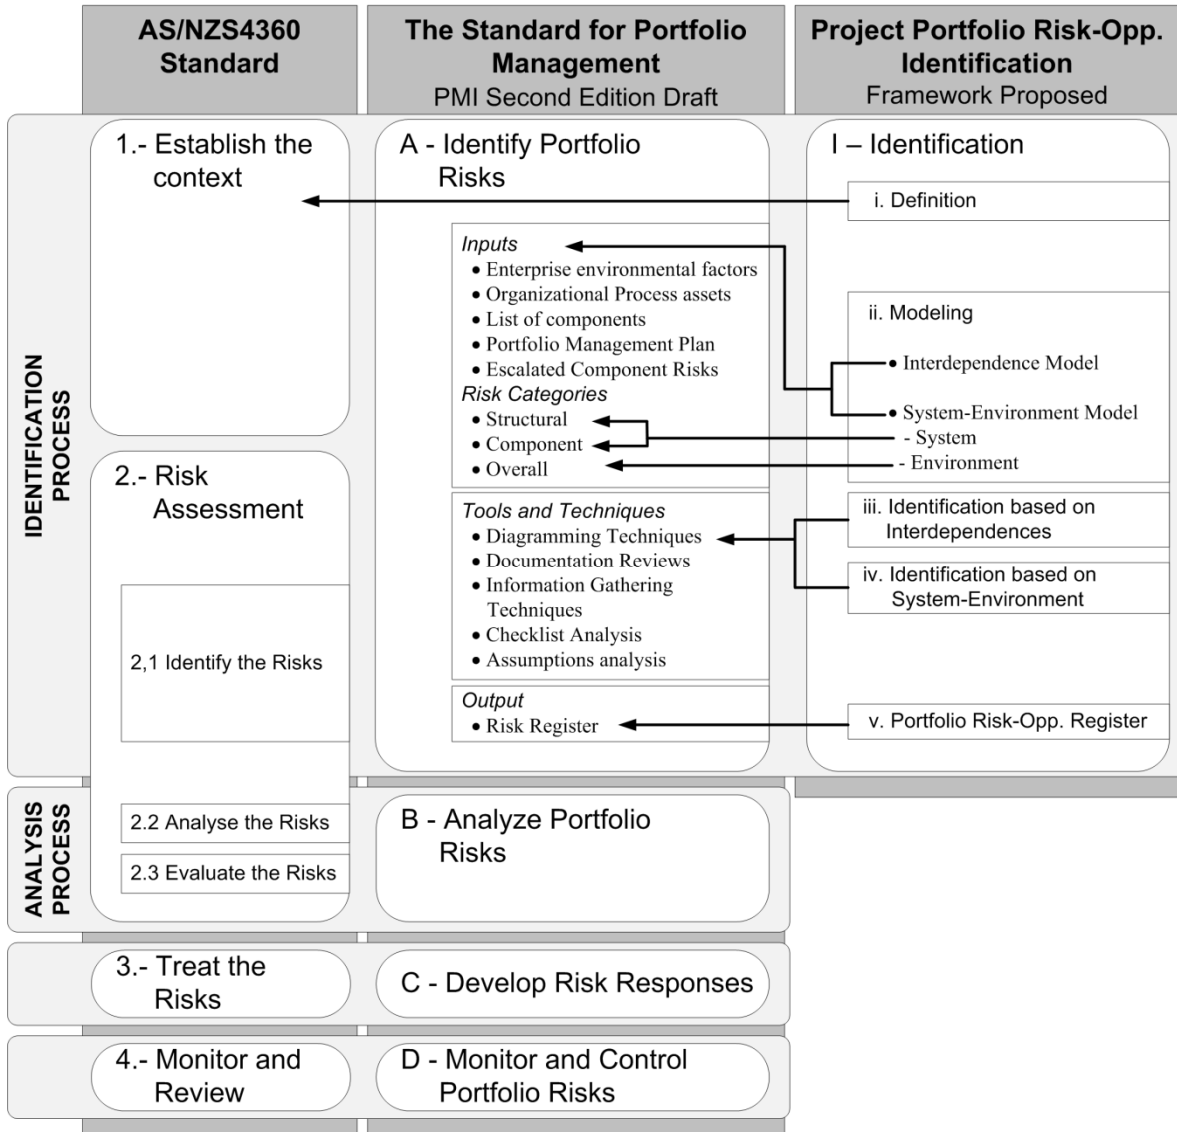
AS/NZS4360 Standard

The Standard for Portfolio Management
PMI Second Edition Draft

Project Portfolio Risk-Opp. Identification
Framework Proposed

IDENTIFICATION PROCESS

1.- Establish the context

A - Identify Portfolio Risks

I – Identification

i. Definition

Inputs
• Enterprise environmental factors
• Organizational Process assets
• List of components
• Portfolio Management Plan
• Escalated Component Risks

Risk Categories
• Structural
• Component
• Overall

ii. Modeling
• Interdependence Model
• System-Environment Model
- System
- Environment

2.- Risk Assessment

Tools and Techniques
• Diagramming Techniques
• Documentation Reviews
• Information Gathering Techniques
• Checklist Analysis
• Assumptions analysis

iii. Identification based on Interdependences

iv. Identification based on System-Environment

2,1 Identify the Risks

Output
• Risk Register

v. Portfolio Risk-Opp. Register

ANALYSIS PROCESS

2.2 Analyse the Risks

2.3 Evaluate the Risks

B - Analyze Portfolio Risks

3.- Treat the Risks

C - Develop Risk Responses

4.- Monitor and Review

D - Monitor and Control Portfolio Risks